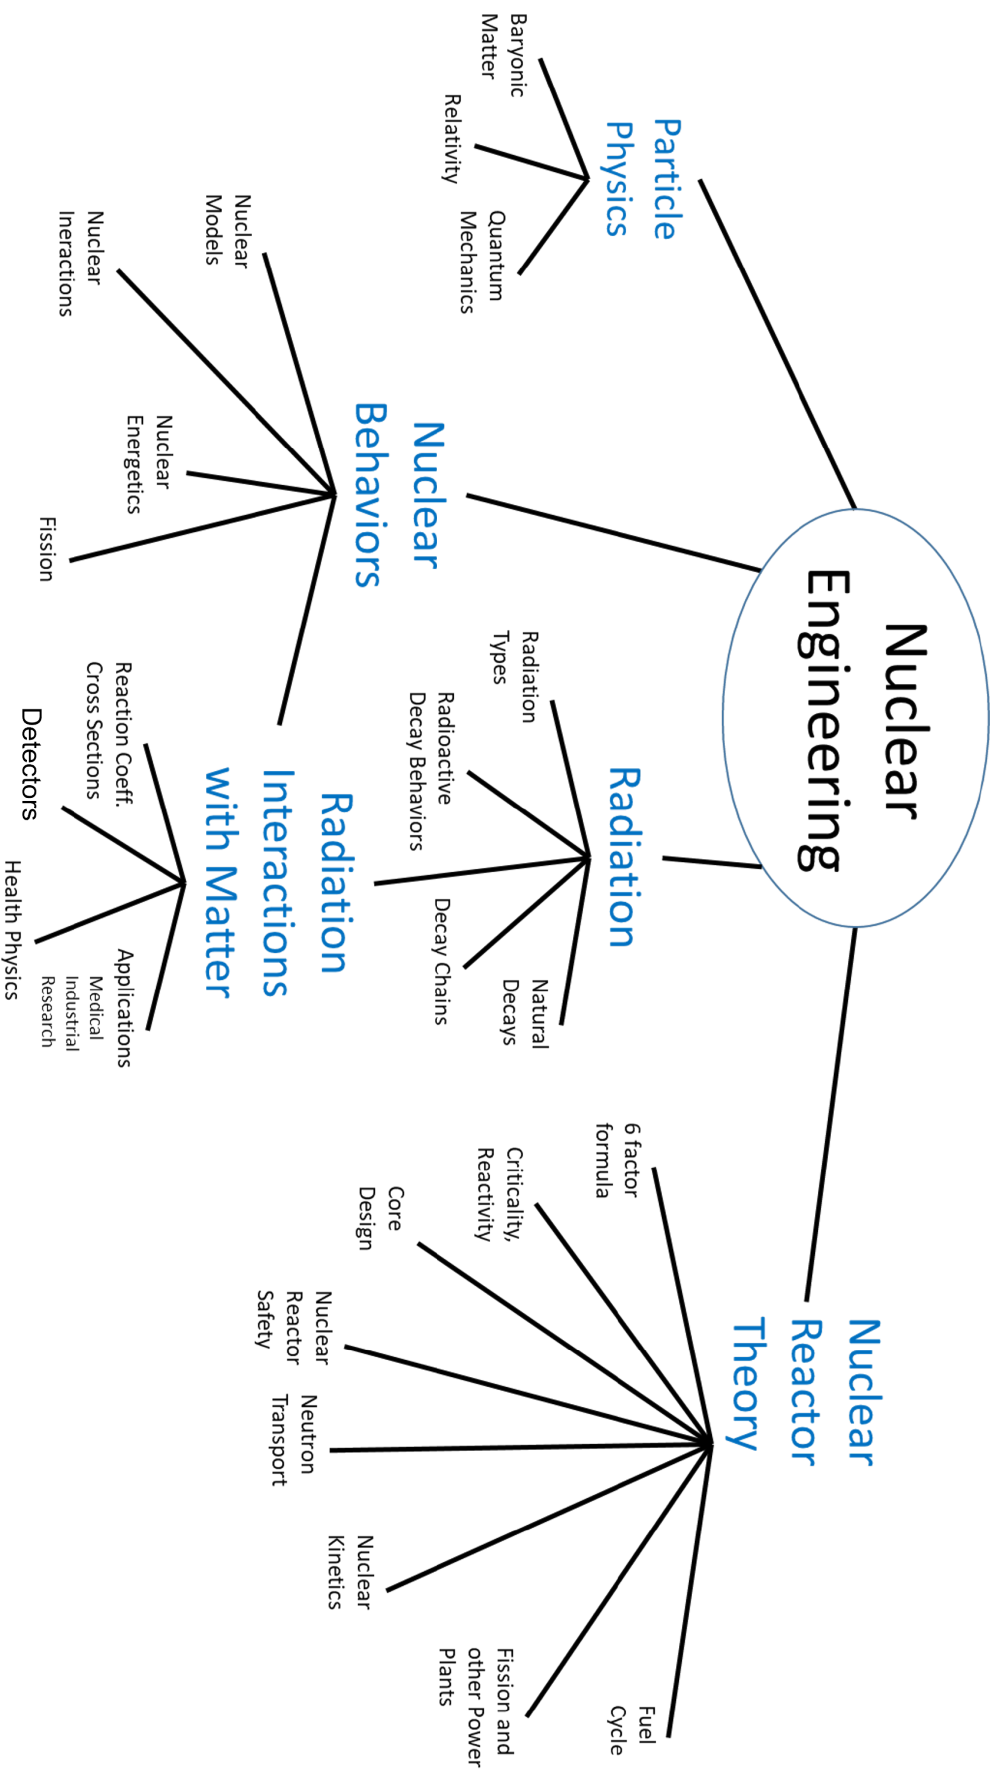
Nuclear Engineering

Particle Physics

Baryonic Matter

Relativity

Quantum Mechanics

Nuclear Behaviors

Nuclear Models

Nuclear Ineractions

Nuclear Energetics

Fission

Radiation

Radiation Types

Radioactive Decay Behaviors

Decay Chains

Natural Decays

Radiation Interactions with Matter

Reaction Coeff. Cross Sections

Detectors

Health Physics

Applications
Medical
Industrial
Research

Nuclear Reactor Theory

6 factor formula

Criticality, Reactivity

Core Design

Nuclear Reactor Safety

Neutron Transport

Nuclear Kinetics

Fission and other Power Plants

Fuel Cycle